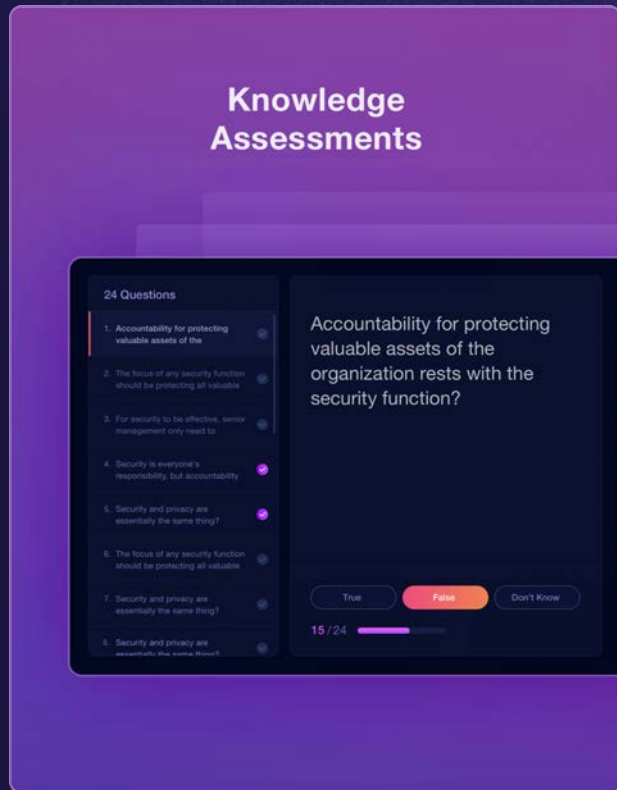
Knowledge Assessments

24 Questions

1. Accountability for protecting valuable assets of the

2. The focus of any security function should be protecting all valuable

3. For security to be effective, senior management only need to

4. Security is everyone's responsibility, but accountability

5. Security and privacy are essentially the same thing?

6. The focus of any security function should be protecting all valuable

7. Security and privacy are essentially the same thing?

8. Security and privacy are essentially the same thing?

Accountability for protecting valuable assets of the organization rests with the security function?

True

False

Don't Know

15 / 24